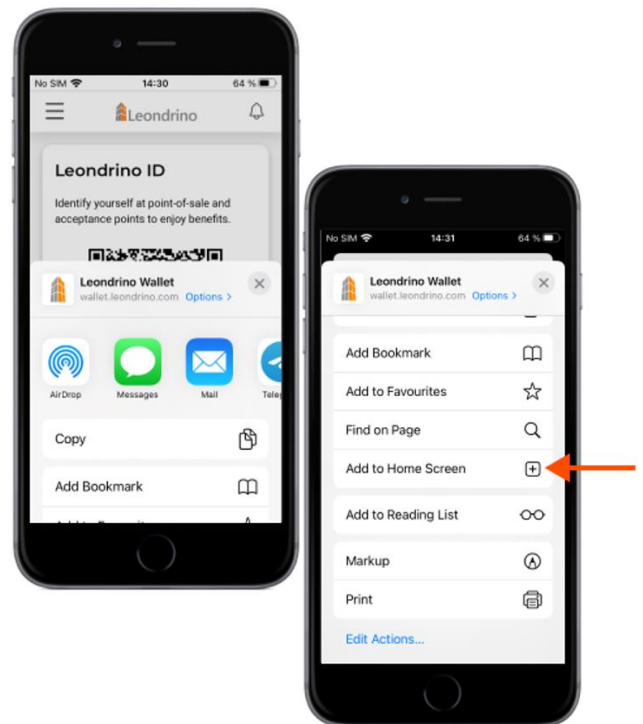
No SIM 14:30 64 %

Leondrino

Leondrino ID

Identify yourself at point-of-sale and acceptance points to enjoy benefits.

Leondrino Wallet
wallet.leondrino.com Options >

AirDrop
Messages
Mail
Tele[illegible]

Copy

Add Bookmark

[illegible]

No SIM 14:31 64 %

Leondrino Wallet
wallet.leondrino.com Options >

Add Bookmark

Add to Favourites

Find on Page

Add to Home Screen

Add to Reading List

Markup

Print

Edit Actions...